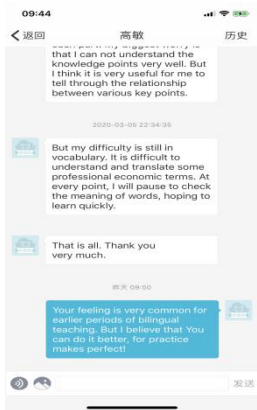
09:44

返回 高敏 历史

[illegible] my biggest worry is that I can not understand the knowledge points very well. But I think it is very useful for me to tell through the relationship between various key points.

2020-03-05 22:34:35

But my difficulty is still in vocabulary. It is difficult to understand and translate some professional economic terms. At every point, I will pause to check the meaning of words, hoping to learn quickly.

That is all. Thank you very much.

昨天 09:50

Your feeling is very common for earlier periods of bilingual teaching. But I believe that You can do it better, for practice makes perfect!

发送